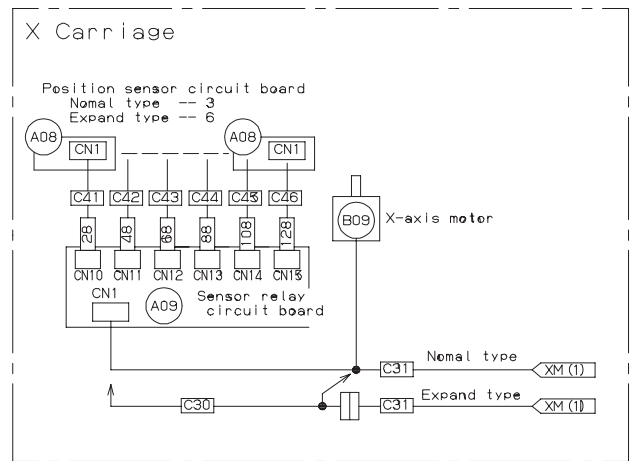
X Carriage

Position sensor circuit board
Nomal type -- 3
Expand type -- 6

A08
CN1
A08
CN1

C41 C42 C43 C44 C45 C46

28 48 68 88 108 128

CN10 CN11 CN12 CN13 CN14 CN15

B09 X-axis motor

CN1
A09
Sensor relay circuit board

C31 Nomal type XM (1)

C30
C31 Expand type XM (1)